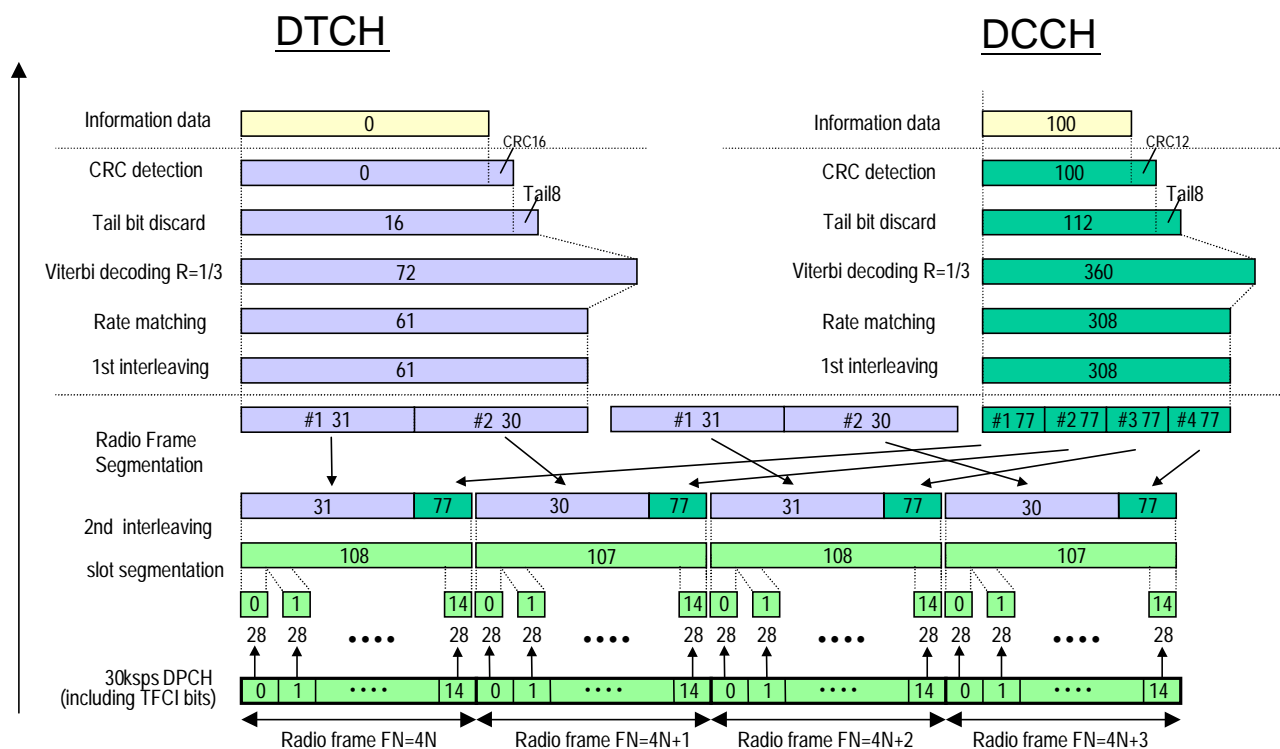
DTCH

DCCH

Information data
0
CRC16
CRC detection
0
Tail8
Tail bit discard
16
Viterbi decoding R=1/3
72
Rate matching
61
1st interleaving
61

Information data
100
CRC12
CRC detection
100
Tail8
Tail bit discard
112
Viterbi decoding R=1/3
360
Rate matching
308
1st interleaving
308

Radio Frame Segmentation

#1 31
#2 30
#1 31
#2 30
#1 77
#2 77
#3 77
#4 77

2nd interleaving
31
77
30
77
31
77
30
77

slot segmentation
108
107
108
107

0
1
14
0
1
14
0
1
14
0
1
14

28 28 •••• 28 28 28 •••• 28 28 28 •••• 28 28 28 •••• 28

30ksps DPCH (including TFCI bits)
0
1
••••
14
0
1
••••
14
0
1
••••
14
0
1
••••
14

Radio frame FN=4N
Radio frame FN=4N+1
Radio frame FN=4N+2
Radio frame FN=4N+3